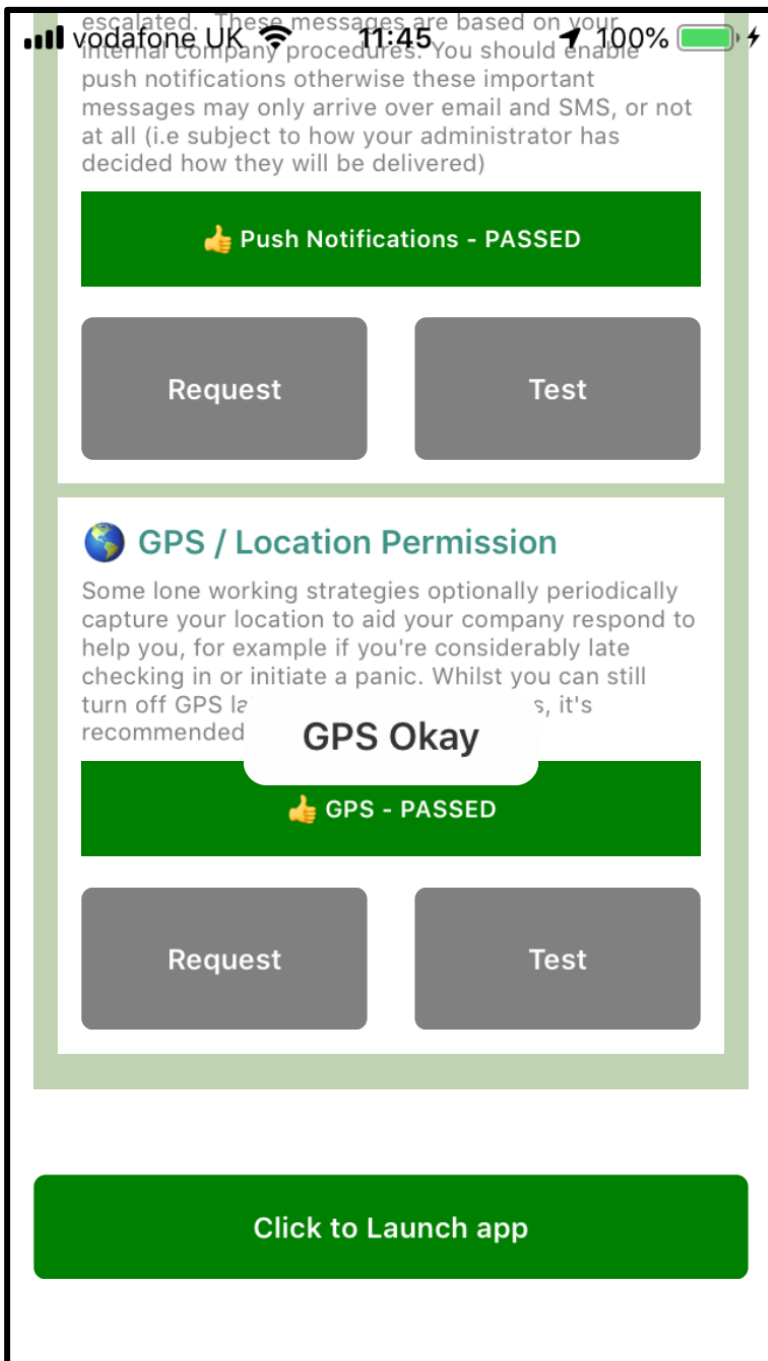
vodafone UK 11:45 100%

escalated. These messages are based on your internal company procedures. You should enable push notifications otherwise these important messages may only arrive over email and SMS, or not at all (i.e subject to how your administrator has decided how they will be delivered)

👍 Push Notifications - PASSED

Request

Test

🌎 GPS / Location Permission

Some lone working strategies optionally periodically capture your location to aid your company respond to help you, for example if you're considerably late checking in or initiate a panic. Whilst you can still turn off GPS la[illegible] s, it's recommended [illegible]

GPS Okay

👍 GPS - PASSED

Request

Test

Click to Launch app